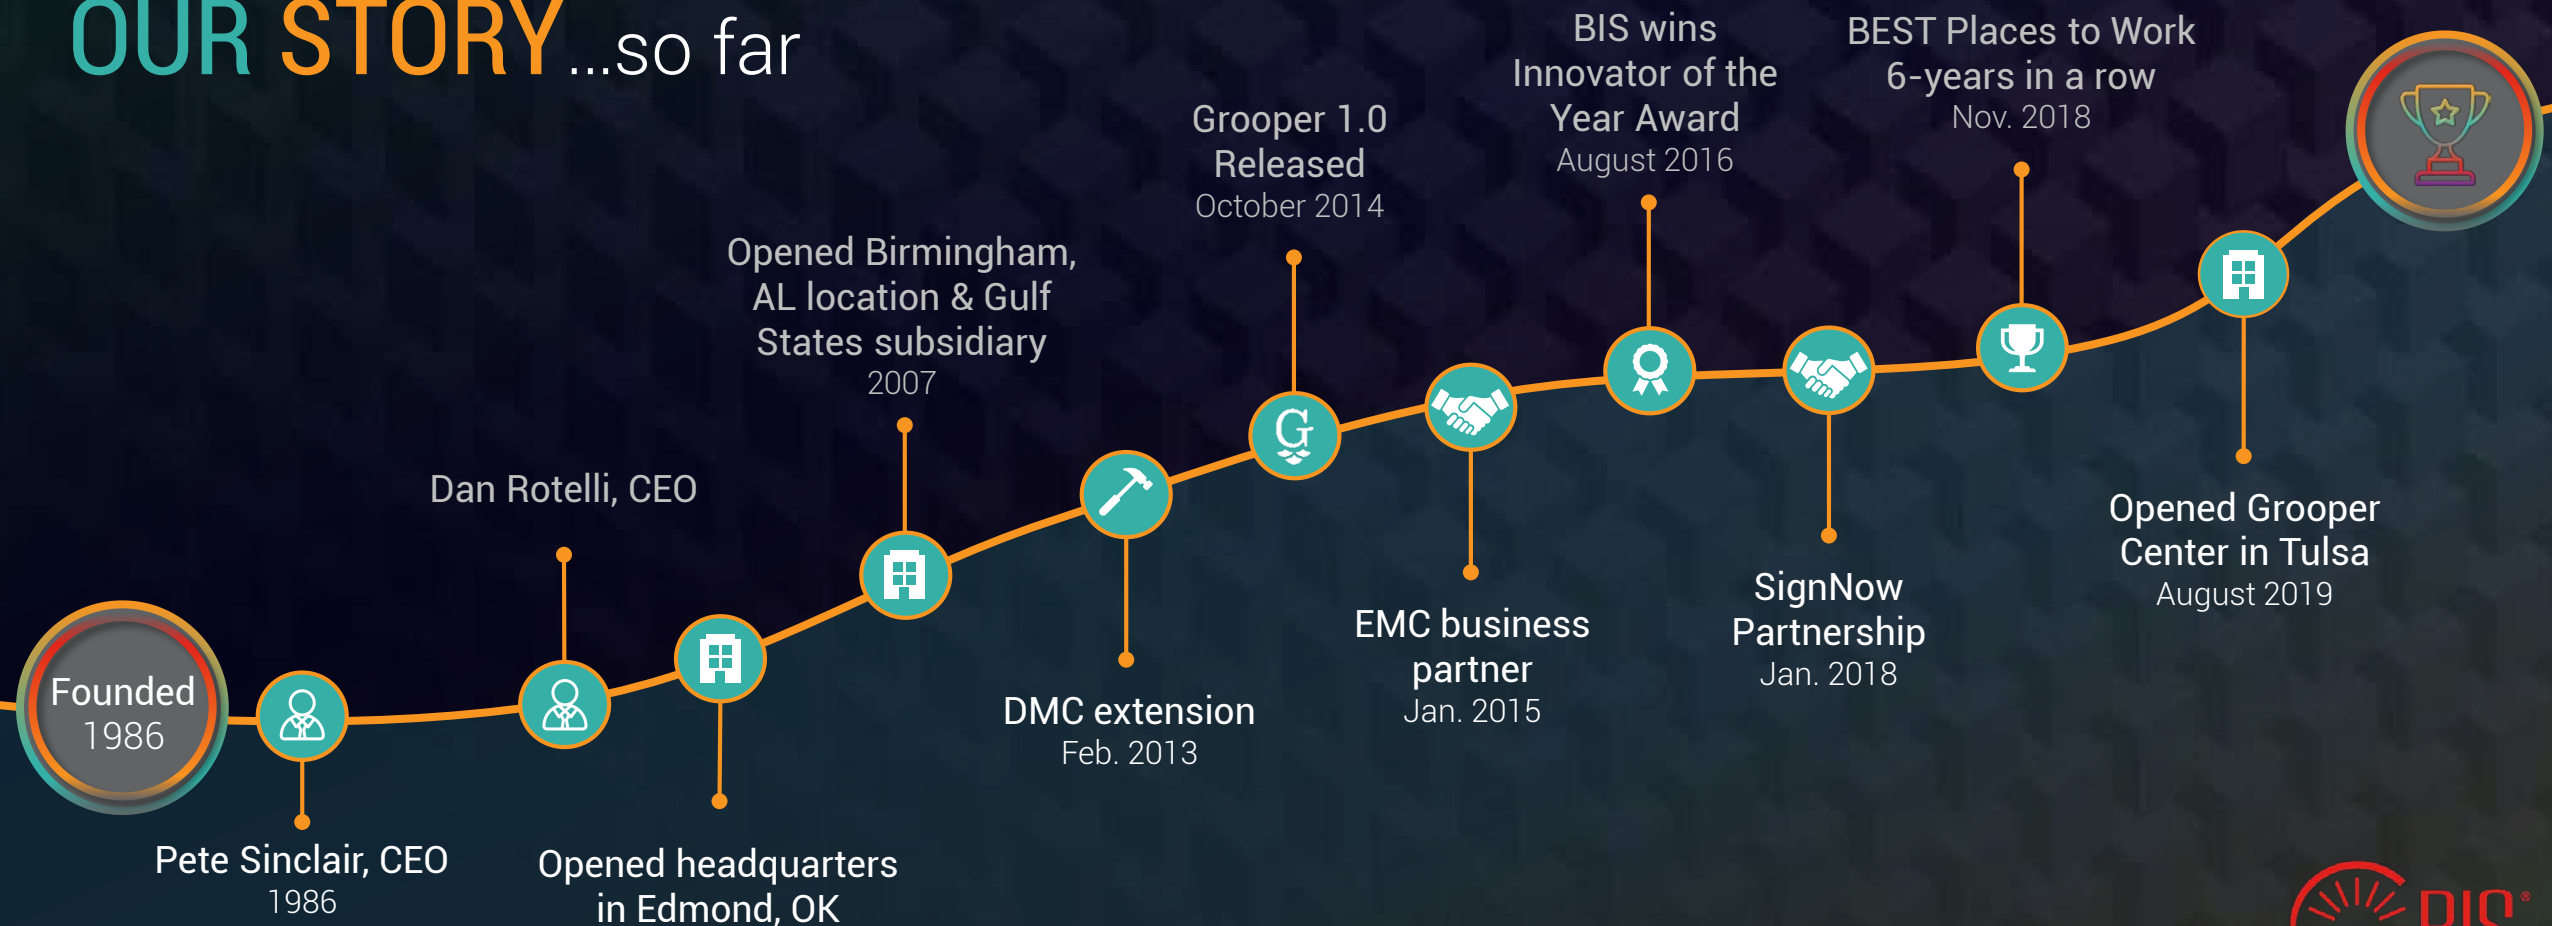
OUR STORY...so far

Founded
1986

Pete Sinclair, CEO
1986

Dan Rotelli, CEO

Opened headquarters in Edmond, OK

Opened Birmingham, AL location & Gulf States subsidiary
2007

DMC extension
Feb. 2013

Grooper 1.0 Released
October 2014

EMC business partner
Jan. 2015

BIS wins Innovator of the Year Award
August 2016

SignNow Partnership
Jan. 2018

BEST Places to Work 6-years in a row
Nov. 2018

Opened Grooper Center in Tulsa
August 2019

BIS